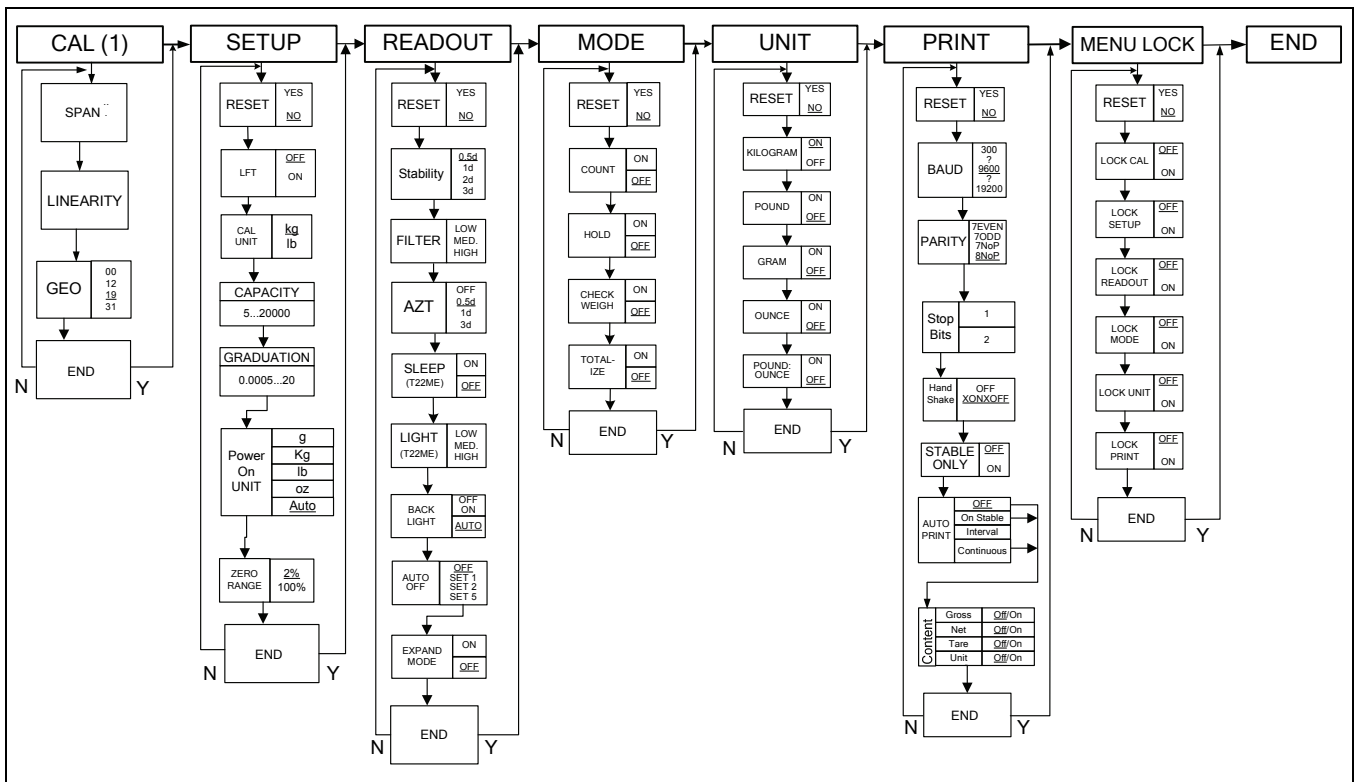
CAL (1)

SPAN

LINEARITY

GEO 00 12 19 31

END
N Y

SETUP

RESET YES NO

LFT OFF ON

CAL UNIT kg lb

CAPACITY
5...20000

GRADUATION
0.0005...20

Power On UNIT g Kg lb oz Auto

ZERO RANGE 2% 100%

END
N Y

READOUT

RESET YES NO

Stability 0.5d 1d 2d 3d

FILTER LOW MED. HIGH

AZT OFF 0.5d 1d 3d

SLEEP (T22ME) ON OFF

LIGHT (T22ME) LOW MED. HIGH

BACK LIGHT OFF ON AUTO

AUTO OFF OFF SET 1 SET 2 SET 5

EXPAND MODE ON OFF

END
N Y

MODE

RESET YES NO

COUNT ON OFF

HOLD ON OFF

CHECK WEIGH ON OFF

TOTAL-IZE ON OFF

END
N Y

UNIT

RESET YES NO

KILOGRAM ON OFF

POUND ON OFF

GRAM ON OFF

OUNCE ON OFF

POUND: OUNCE ON OFF

END
N Y

PRINT

RESET YES NO

BAUD 300 ? 9600 ? 19200

PARITY 7EVEN 7ODD 7NoP 8NoP

Stop Bits 1 2

Hand Shake OFF XONXOFF

STABLE ONLY OFF ON

AUTO PRINT OFF On Stable Interval Continuous

| Content | | |
|---|---|---|
| | Gross | Off/On |
| | Net | Off/On |
| | Tare | Off/On |
| | Unit | Off/On |

END
N Y

MENU LOCK

RESET YES NO

LOCK CAL OFF ON

LOCK SETUP OFF ON

LOCK READOUT OFF ON

LOCK MODE OFF ON

LOCK UNIT OFF ON

LOCK PRINT OFF ON

END
N Y

END